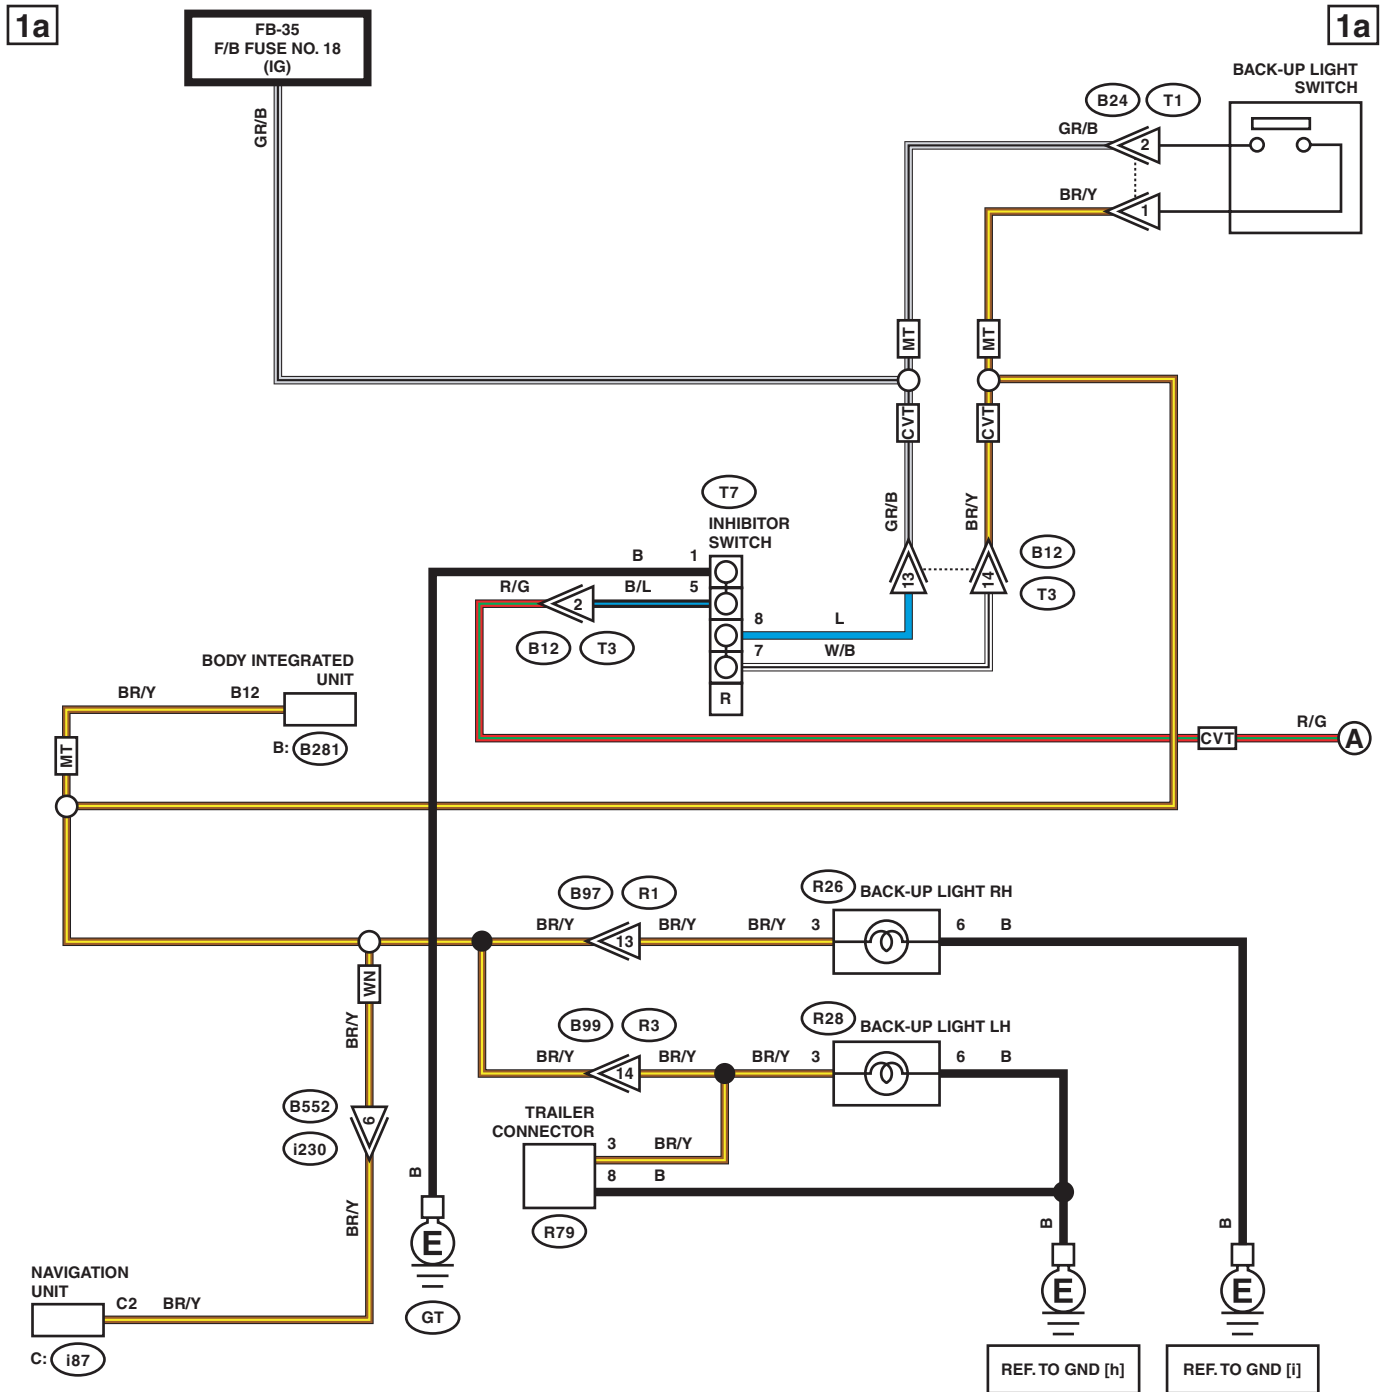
1a

1a

FB-35
F/B FUSE NO. 18
(IG)

GR/B

BACK-UP LIGHT SWITCH

B24

T1

GR/B

2

BR/Y

1

MT

MT

CVT

CVT

GR/B

BR/Y

T7

INHIBITOR SWITCH

B

1

R/G

B/L

5

2

8

L

7

W/B

R

13

14

B12

T3

B12

T3

BODY INTEGRATED UNIT

BR/Y

B12

B: B281

MT

CVT

R/G

A

B97

R1

R26

BACK-UP LIGHT RH

BR/Y

13

BR/Y

BR/Y

3

6

B

WN

B99

R3

R28

BACK-UP LIGHT LH

BR/Y

14

BR/Y

BR/Y

3

6

B

BR/Y

B552

6

i230

TRAILER CONNECTOR

3

BR/Y

8

B

R79

B

E

GT

BR/Y

NAVIGATION UNIT

C2

BR/Y

C: i87

B

E

B

E

REF. TO GND [h]

REF. TO GND [i]